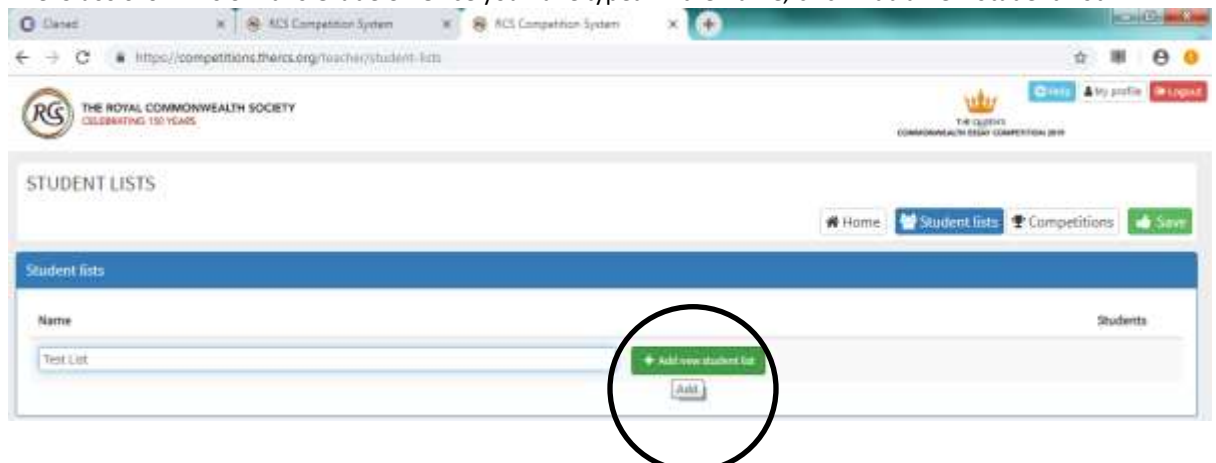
Closed
RCS Competition System
RCS Competition System
https://competitions.thercs.org/teacher/student-lists
THE ROYAL COMMONWEALTH SOCIETY
CELEBRATING 150 YEARS
Help
My profile
Logout
THE QUEEN'S
COMMONWEALTH ESSAY COMPETITION 2019
STUDENT LISTS
Home
Student lists
Competitions
Save
Student lists
Name
Students
Test List
Add new student list
Add